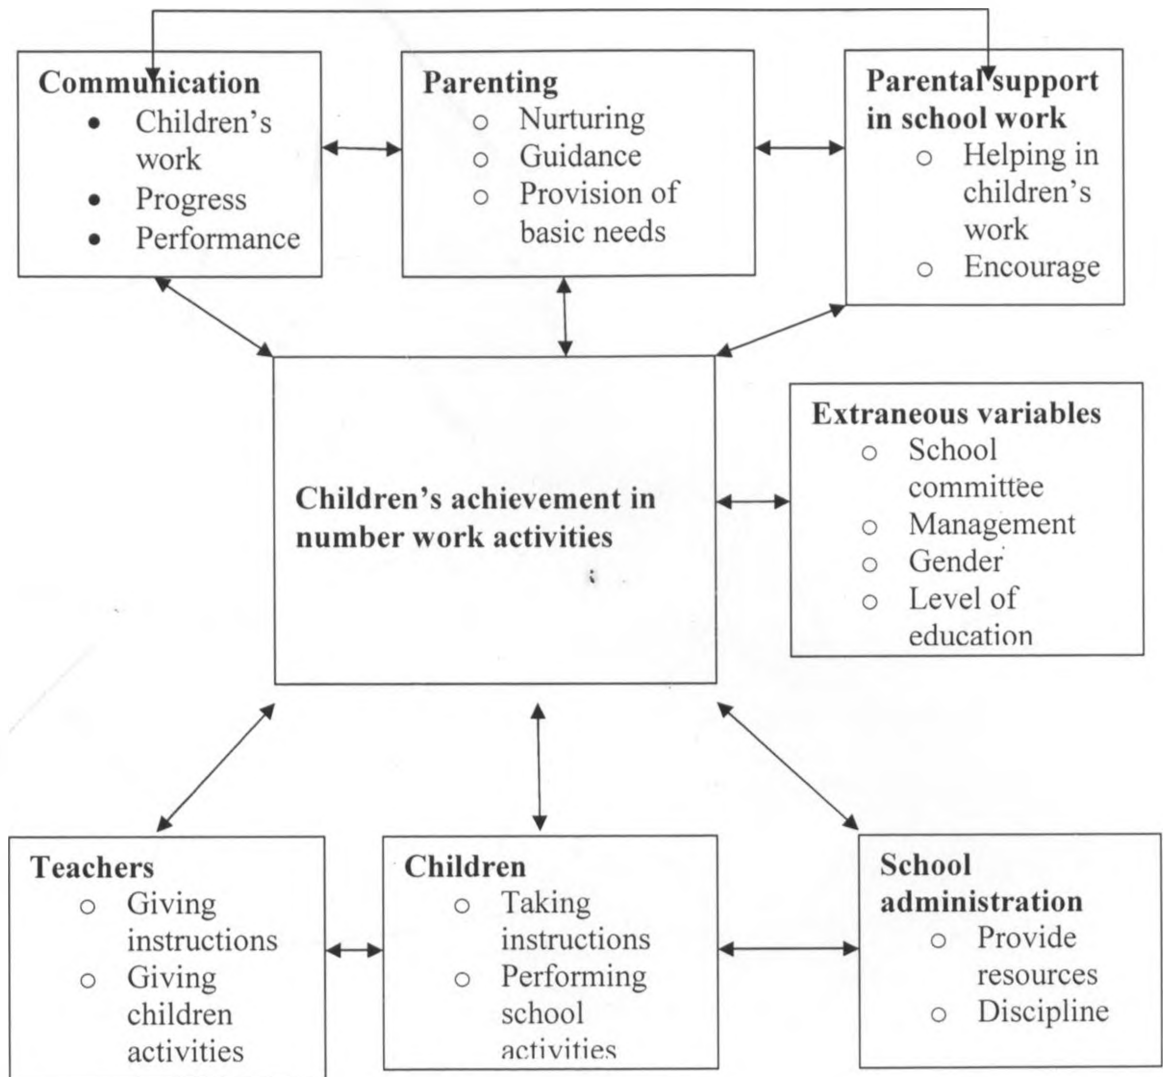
**Communication**
- Children's work
- Progress
- Performance

**Parenting**
- Nurturing
- Guidance
- Provision of basic needs

**Parental support in school work**
- Helping in children's work
- Encourage

**Children's achievement in number work activities**

**Extraneous variables**
- School committee
- Management
- Gender
- Level of education

**Teachers**
- Giving instructions
- Giving children activities

**Children**
- Taking instructions
- Performing school activities

**School administration**
- Provide resources
- Discipline